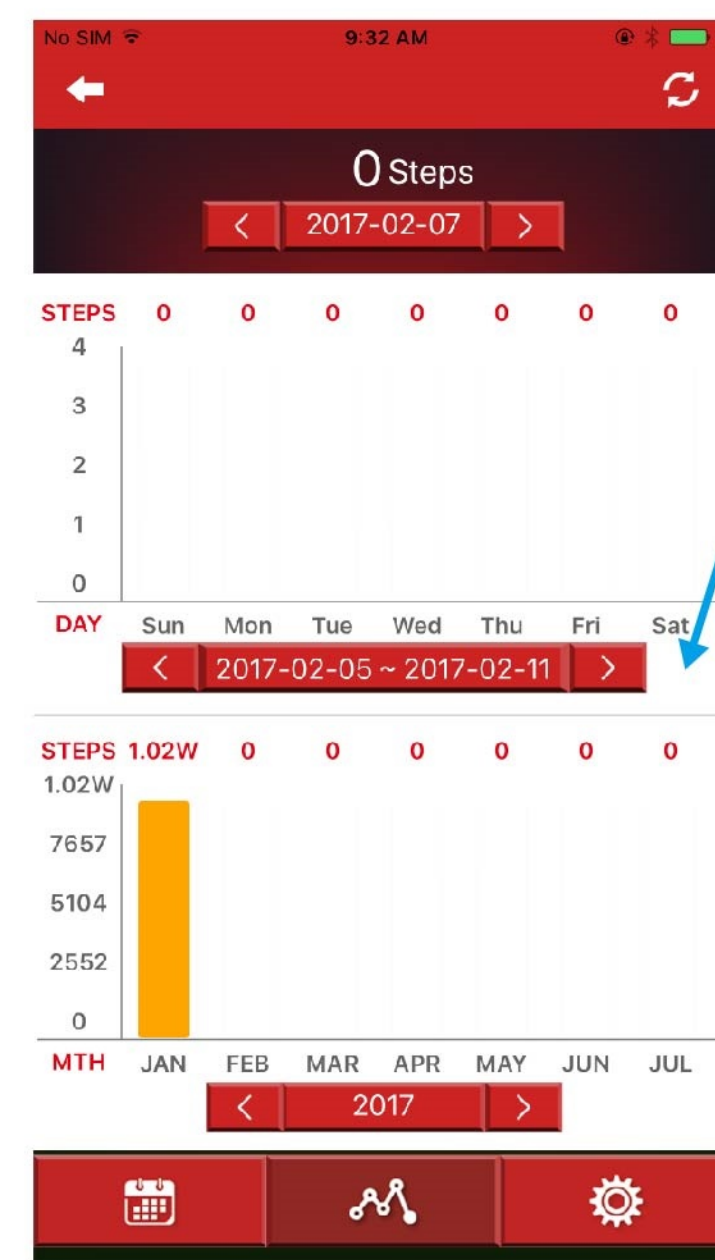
No SIM 9:32 AM

0 Steps

< 2017-02-07 >

| STEPS | 0 | 0 | 0 | 0 | 0 | 0 | 0 |
|---|---|---|---|---|---|---|---|

4
3
2
1
0

| DAY | Sun | Mon | Tue | Wed | Thu | Fri | Sat |
|---|---|---|---|---|---|---|---|

< 2017-02-05 ~ 2017-02-11 >

| STEPS | 1.02W | 0 | 0 | 0 | 0 | 0 | 0 |
|---|---|---|---|---|---|---|---|

1.02W
7657
5104
2552
0

| MTH | JAN | FEB | MAR | APR | MAY | JUN | JUL |
|---|---|---|---|---|---|---|---|

< 2017 >